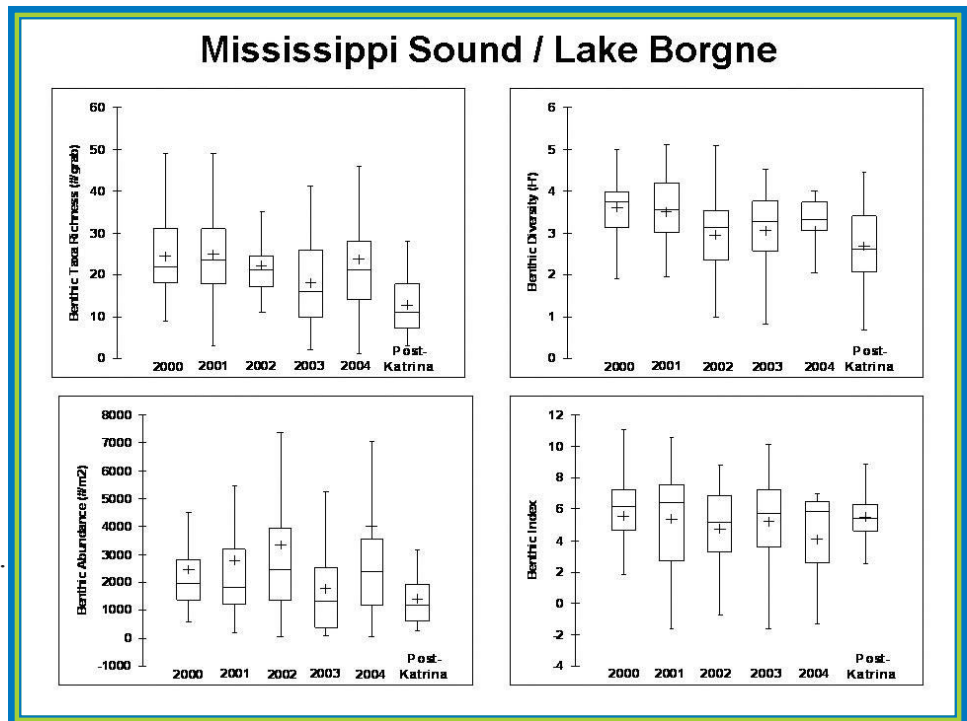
Mississippi Sound / Lake Borgne

Benthic Taxa Richness (#/grab)

60
50
40
30
20
10
0

2000 2001 2002 2003 2004 Post-Katrina

Benthic Diversity (H')

6
5
4
3
2
1
0

2000 2001 2002 2003 2004 Post-Katrina

Benthic Abundance (#/m2)

8000
7000
6000
5000
4000
3000
2000
1000
0
-1000

2000 2001 2002 2003 2004 Post-Katrina

Benthic Index

12
10
8
6
4
2
0
-2
-4

2000 2001 2002 2003 2004 Post-Katrina